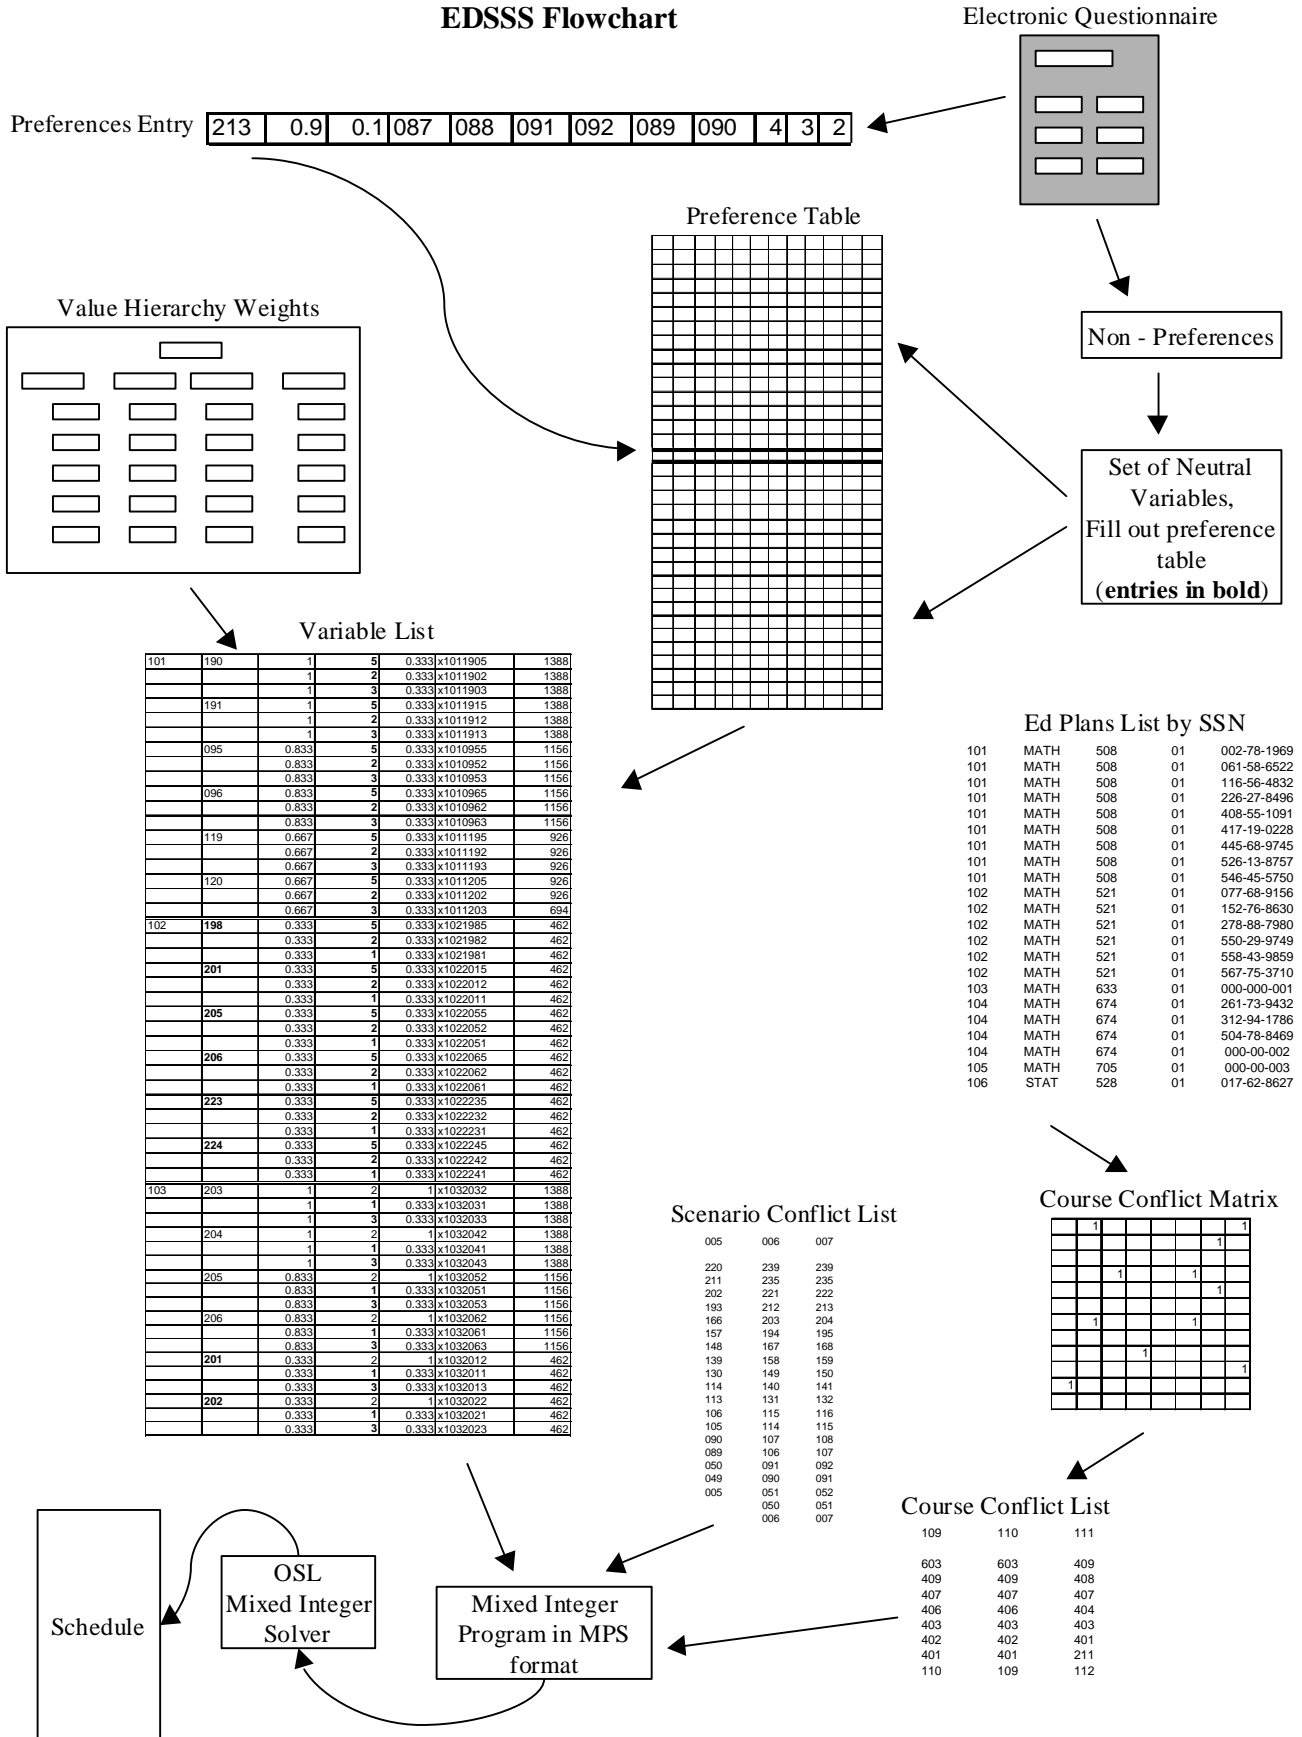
EDSSS Flowchart

Electronic Questionnaire

Preferences Entry

| 213 | 0.9 | 0.1 | 087 | 088 | 091 | 092 | 089 | 090 | 4 | 3 | 2 |
|---|---|---|---|---|---|---|---|---|---|---|---|

Preference Table

Value Hierarchy Weights

Non - Preferences

Set of Neutral Variables, Fill out preference table (**entries in bold**)

Variable List

| | | | | | | |
|---|---|---|---|---|---|---|
| 101 | 190 | 1 | 5 | 0.333 | x1011905 | 1388 |
| | | 1 | 2 | 0.333 | x1011902 | 1388 |
| | | 1 | 3 | 0.333 | x1011903 | 1388 |
| | 191 | 1 | 5 | 0.333 | x1011915 | 1388 |
| | | 1 | 2 | 0.333 | x1011912 | 1388 |
| | | 1 | 3 | 0.333 | x1011913 | 1388 |
| | 095 | 0.833 | 5 | 0.333 | x1010955 | 1156 |
| | | 0.833 | 2 | 0.333 | x1010952 | 1156 |
| | | 0.833 | 3 | 0.333 | x1010953 | 1156 |
| | 096 | 0.833 | 5 | 0.333 | x1010965 | 1156 |
| | | 0.833 | 2 | 0.333 | x1010962 | 1156 |
| | | 0.833 | 3 | 0.333 | x1010963 | 1156 |
| | 119 | 0.667 | 5 | 0.333 | x1011195 | 926 |
| | | 0.667 | 2 | 0.333 | x1011192 | 926 |
| | | 0.667 | 3 | 0.333 | x1011193 | 926 |
| | 120 | 0.667 | 5 | 0.333 | x1011205 | 926 |
| | | 0.667 | 2 | 0.333 | x1011202 | 926 |
| | | 0.667 | 3 | 0.333 | x1011203 | 694 |
| 102 | **198** | 0.333 | 5 | 0.333 | x1021985 | 462 |
| | | 0.333 | 2 | 0.333 | x1021982 | 462 |
| | | 0.333 | 1 | 0.333 | x1021981 | 462 |
| | **201** | 0.333 | 5 | 0.333 | x1022015 | 462 |
| | | 0.333 | 2 | 0.333 | x1022012 | 462 |
| | | 0.333 | 1 | 0.333 | x1022011 | 462 |
| | **205** | 0.333 | 5 | 0.333 | x1022055 | 462 |
| | | 0.333 | 2 | 0.333 | x1022052 | 462 |
| | | 0.333 | 1 | 0.333 | x1022051 | 462 |
| | **206** | 0.333 | 5 | 0.333 | x1022065 | 462 |
| | | 0.333 | 2 | 0.333 | x1022062 | 462 |
| | | 0.333 | 1 | 0.333 | x1022061 | 462 |
| | **223** | 0.333 | 5 | 0.333 | x1022235 | 462 |
| | | 0.333 | 2 | 0.333 | x1022232 | 462 |
| | | 0.333 | 1 | 0.333 | x1022231 | 462 |
| | **224** | 0.333 | 5 | 0.333 | x1022245 | 462 |
| | | 0.333 | 2 | 0.333 | x1022242 | 462 |
| | | 0.333 | 1 | 0.333 | x1022241 | 462 |
| 103 | 203 | 1 | 2 | 1 | x1032032 | 1388 |
| | | 1 | 1 | 0.333 | x1032031 | 1388 |
| | | 1 | 3 | 0.333 | x1032033 | 1388 |
| | 204 | 1 | 2 | 1 | x1032042 | 1388 |
| | | 1 | 1 | 0.333 | x1032041 | 1388 |
| | | 1 | 3 | 0.333 | x1032043 | 1388 |
| | 205 | 0.833 | 2 | 1 | x1032052 | 1156 |
| | | 0.833 | 1 | 0.333 | x1032051 | 1156 |
| | | 0.833 | 3 | 0.333 | x1032053 | 1156 |
| | 206 | 0.833 | 2 | 1 | x1032062 | 1156 |
| | | 0.833 | 1 | 0.333 | x1032061 | 1156 |
| | | 0.833 | 3 | 0.333 | x1032063 | 1156 |
| | **201** | 0.333 | 2 | 1 | x1032012 | 462 |
| | | 0.333 | 1 | 0.333 | x1032011 | 462 |
| | | 0.333 | 3 | 0.333 | x1032013 | 462 |
| | **202** | 0.333 | 2 | 1 | x1032022 | 462 |
| | | 0.333 | 1 | 0.333 | x1032021 | 462 |
| | | 0.333 | 3 | 0.333 | x1032023 | 462 |

Ed Plans List by SSN

| | | | | |
|---|---|---|---|---|
| 101 | MATH | 508 | 01 | 002-78-1969 |
| 101 | MATH | 508 | 01 | 061-58-6522 |
| 101 | MATH | 508 | 01 | 116-56-4832 |
| 101 | MATH | 508 | 01 | 226-27-8496 |
| 101 | MATH | 508 | 01 | 408-55-1091 |
| 101 | MATH | 508 | 01 | 417-19-0228 |
| 101 | MATH | 508 | 01 | 445-68-9745 |
| 101 | MATH | 508 | 01 | 526-13-8757 |
| 101 | MATH | 508 | 01 | 546-45-5750 |
| 102 | MATH | 521 | 01 | 077-68-9156 |
| 102 | MATH | 521 | 01 | 152-76-8630 |
| 102 | MATH | 521 | 01 | 278-88-7980 |
| 102 | MATH | 521 | 01 | 550-29-9749 |
| 102 | MATH | 521 | 01 | 558-43-9859 |
| 102 | MATH | 521 | 01 | 567-75-3710 |
| 103 | MATH | 633 | 01 | 000-000-001 |
| 104 | MATH | 674 | 01 | 261-73-9432 |
| 104 | MATH | 674 | 01 | 312-94-1786 |
| 104 | MATH | 674 | 01 | 504-78-8469 |
| 104 | MATH | 674 | 01 | 000-00-002 |
| 105 | MATH | 705 | 01 | 000-00-003 |
| 106 | STAT | 528 | 01 | 017-62-8627 |

Course Conflict Matrix

1 1
1
1 1
1
1 1
1
1
1

Scenario Conflict List

| 005 | 006 | 007 |
|---|---|---|
| 220 | 239 | 239 |
| 211 | 235 | 235 |
| 202 | 221 | 222 |
| 193 | 212 | 213 |
| 166 | 203 | 204 |
| 157 | 194 | 195 |
| 148 | 167 | 168 |
| 139 | 158 | 159 |
| 130 | 149 | 150 |
| 114 | 140 | 141 |
| 113 | 131 | 132 |
| 106 | 115 | 116 |
| 105 | 114 | 115 |
| 090 | 107 | 108 |
| 089 | 106 | 107 |
| 050 | 091 | 092 |
| 049 | 090 | 091 |
| 005 | 051 | 052 |
| | 050 | 051 |
| | 006 | 007 |

Course Conflict List

| 109 | 110 | 111 |
|---|---|---|
| 603 | 603 | 409 |
| 409 | 409 | 408 |
| 407 | 407 | 407 |
| 406 | 406 | 404 |
| 403 | 403 | 403 |
| 402 | 402 | 401 |
| 401 | 401 | 211 |
| 110 | 109 | 112 |

Schedule

OSL Mixed Integer Solver

Mixed Integer Program in MPS format